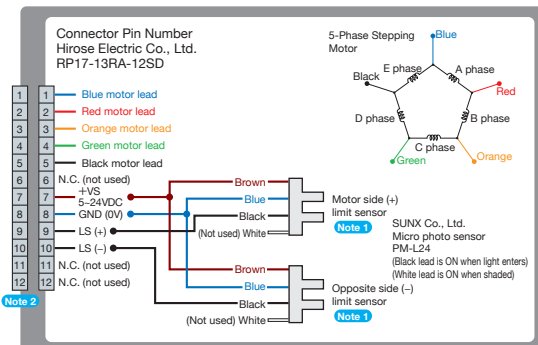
Connector Pin Number
Hirose Electric Co., Ltd.
RP17-13RA-12SD

5-Phase Stepping Motor

Blue
Black
E phase
A phase
Red
D phase
B phase
Green
C phase
Orange

| | |
|---|---|
| 1 | 1 |
| 2 | 2 |
| 3 | 3 |
| 4 | 4 |
| 5 | 5 |
| 6 | 6 |
| 7 | 7 |
| 8 | 8 |
| 9 | 9 |
| 10 | 10 |
| 11 | 11 |
| 12 | 12 |

Blue motor lead
Red motor lead
Orange motor lead
Green motor lead
Black motor lead
N.C. (not used)
+VS
5–24VDC
GND (0V)
LS (+)
LS (–)
N.C. (not used)
N.C. (not used)

Note 2

Brown
Blue
Black
(Not used) White
Motor side (+) limit sensor
Note 1

SUNX Co., Ltd.
Micro photo sensor
PM-L24
(Black lead is ON when light enters)
(White lead is ON when shaded)

Brown
Blue
Black
(Not used) White
Opposite side (–) limit sensor
Note 1